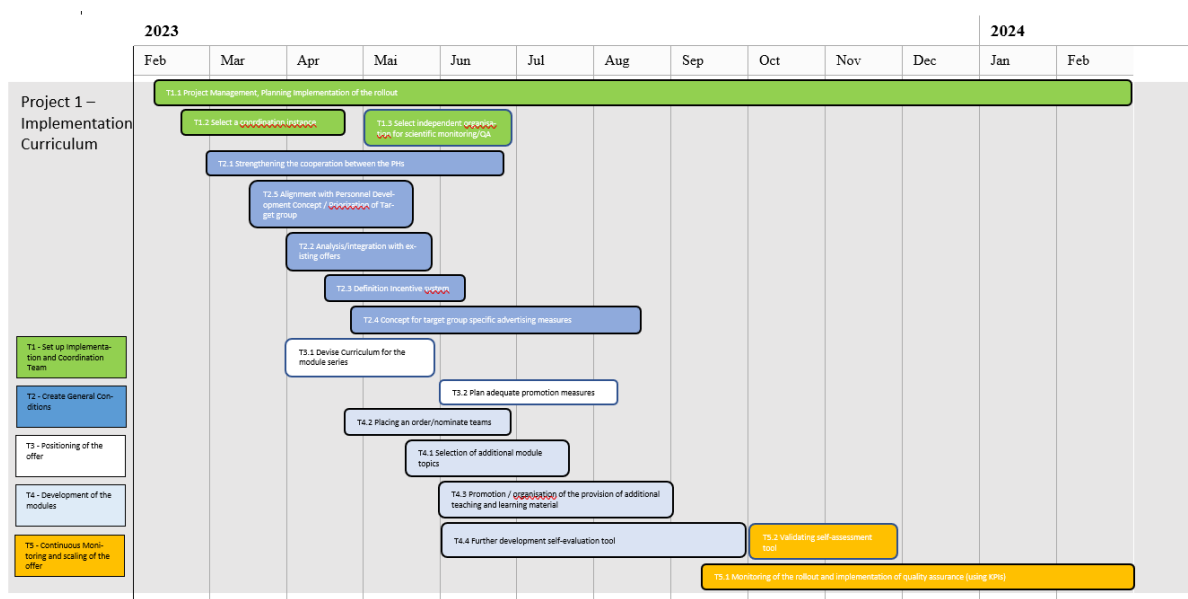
| 2023 | | | | | | | | | | | 2024 | |
|---|---|---|---|---|---|---|---|---|---|---|---|---|
| Feb | Mar | Apr | Mai | Jun | Jul | Aug | Sep | Oct | Nov | Dec | Jan | Feb |

Project 1 – Implementation Curriculum

T1.1 Project Management, Planning Implementation of the rollout

T1.2 Select a coordination instance

T1.3 Select independent organisation for scientific monitoring/QA

T2.1 Strengthening the cooperation between the PHs

T2.5 Alignment with Personnel Development Concept / Description of Target group

T2.2 Analysis/integration with existing offers

T2.3 Definition incentive system

T2.4 Concept for target group specific advertising measures

T3.1 Devise Curriculum for the module series

T3.2 Plan adequate promotion measures

T4.2 Placing an order/nominate teams

T4.1 Selection of additional module topics

T4.3 Promotion / organisation of the provision of additional teaching and learning material

T4.4 Further development self-evaluation tool

T5.2 Validating self-assessment tool

T5.1 Monitoring of the rollout and implementation of quality assurance (using KPIs)

T1 - Set up Implementation and Coordination Team

T2 - Create General Conditions

T3 - Positioning of the offer

T4 - Development of the modules

T5 - Continuous Monitoring and scaling of the offer